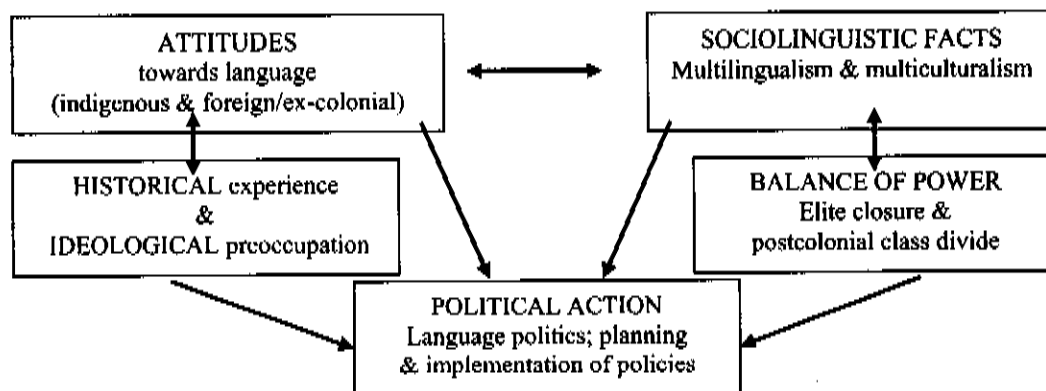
ATTITUDES
towards language
(indigenous & foreign/ex-colonial)

SOCIOLINGUISTIC FACTS
Multilingualism & multiculturalism

HISTORICAL experience
&
IDEOLOGICAL preoccupation

BALANCE OF POWER
Elite closure &
postcolonial class divide

POLITICAL ACTION
Language politics; planning
& implementation of policies